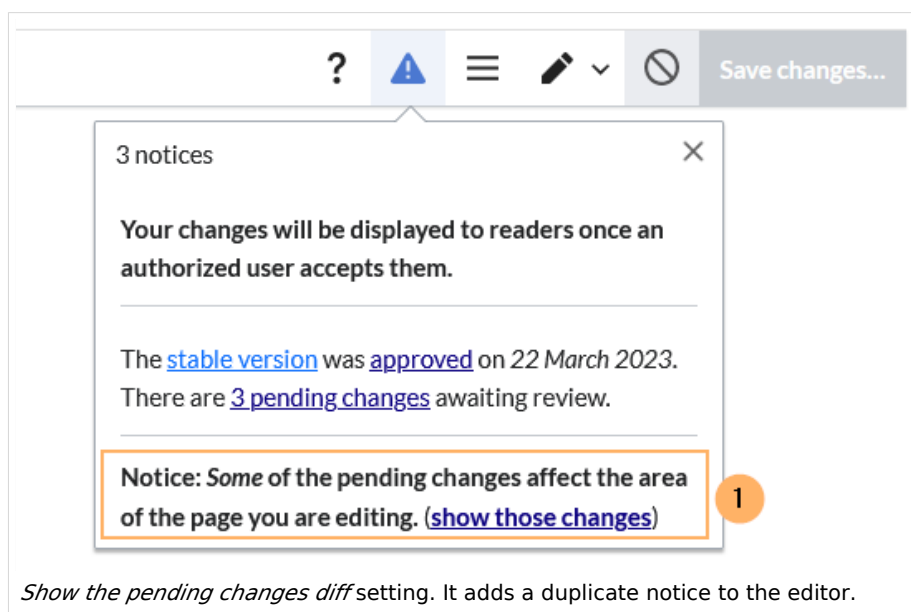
?

Save changes...

3 notices

×

**Your changes will be displayed to readers once an authorized user accepts them.**

The stable version was approved on *22 March 2023*. There are 3 pending changes awaiting review.

**Notice:** ***Some*** **of the pending changes affect the area of the page you are editing.** (**show those changes**)

1

*Show the pending changes diff* setting. It adds a duplicate notice to the editor.